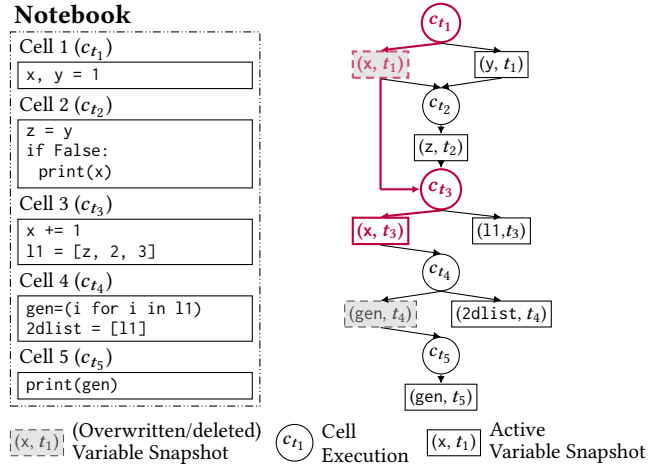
Notebook

Cell 1 ($c_{t_1}$)
x, y = 1

Cell 2 ($c_{t_2}$)
z = y
if False:
  print(x)

Cell 3 ($c_{t_3}$)
x += 1
l1 = [z, 2, 3]

Cell 4 ($c_{t_4}$)
gen=(i for i in l1)
2dlist = [l1]

Cell 5 ($c_{t_5}$)
print(gen)

$c_{t_1}$

(x, $t_1$)

(y, $t_1$)

$c_{t_2}$

(z, $t_2$)

$c_{t_3}$

(x, $t_3$)

(l1,$t_3$)

$c_{t_4}$

(gen, $t_4$)

(2dlist, $t_4$)

$c_{t_5}$

(gen, $t_5$)

(x, $t_1$) (Overwritten/deleted) Variable Snapshot

$c_{t_1}$ Cell Execution

(x, $t_1$) Active Variable Snapshot